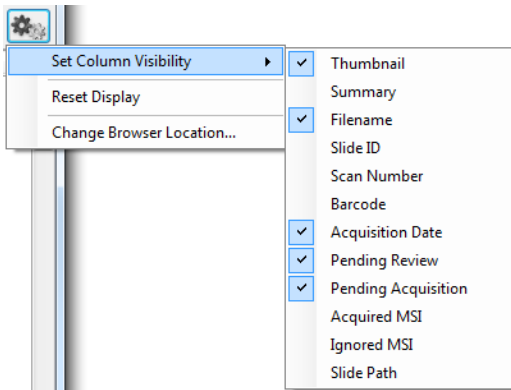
Set Column Visibility
Reset Display
Change Browser Location...

Thumbnail
Summary
Filename
Slide ID
Scan Number
Barcode
Acquisition Date
Pending Review
Pending Acquisition
Acquired MSI
Ignored MSI
Slide Path